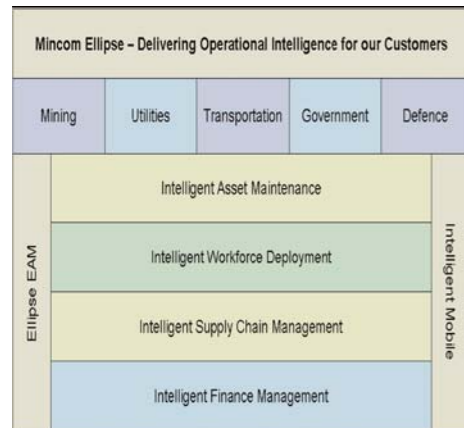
Mincom Ellipse – Delivering Operational Intelligence for our Customers

Mining

Utilities

Transportation

Government

Defence

Ellipse EAM

Intelligent Asset Maintenance

Intelligent Workforce Deployment

Intelligent Supply Chain Management

Intelligent Finance Management

Intelligent Mobile